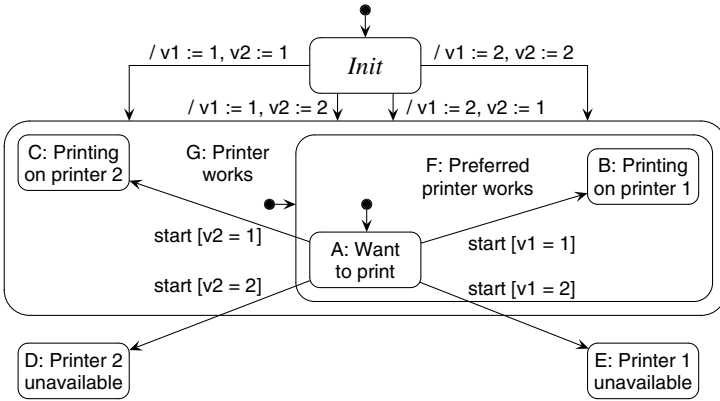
Init

/ v1 := 1, v2 := 1

/ v1 := 2, v2 := 2

/ v1 := 1, v2 := 2

/ v1 := 2, v2 := 1

C: Printing on printer 2

G: Printer works

F: Preferred printer works

B: Printing on printer 1

start [v2 = 1]

A: Want to print

start [v1 = 1]

start [v2 = 2]

start [v1 = 2]

D: Printer 2 unavailable

E: Printer 1 unavailable